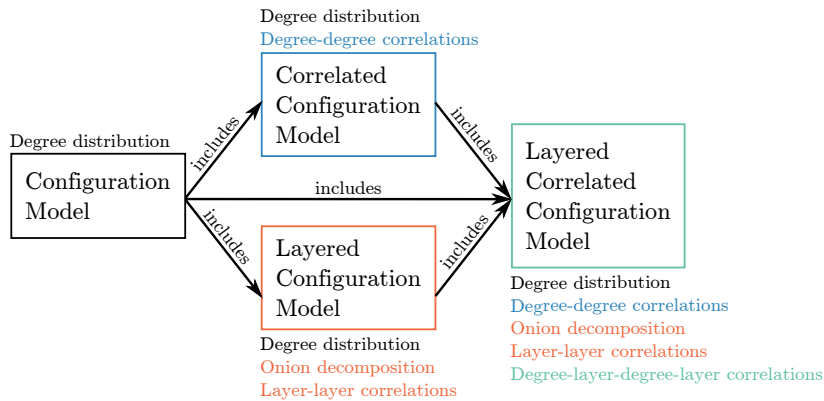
Degree distribution
Configuration Model

includes

Degree distribution
Degree-degree correlations
Correlated Configuration Model

includes

includes

Layered Configuration Model
Degree distribution
Onion decomposition
Layer-layer correlations

includes

includes

Layered Correlated Configuration Model
Degree distribution
Degree-degree correlations
Onion decomposition
Layer-layer correlations
Degree-layer-degree-layer correlations